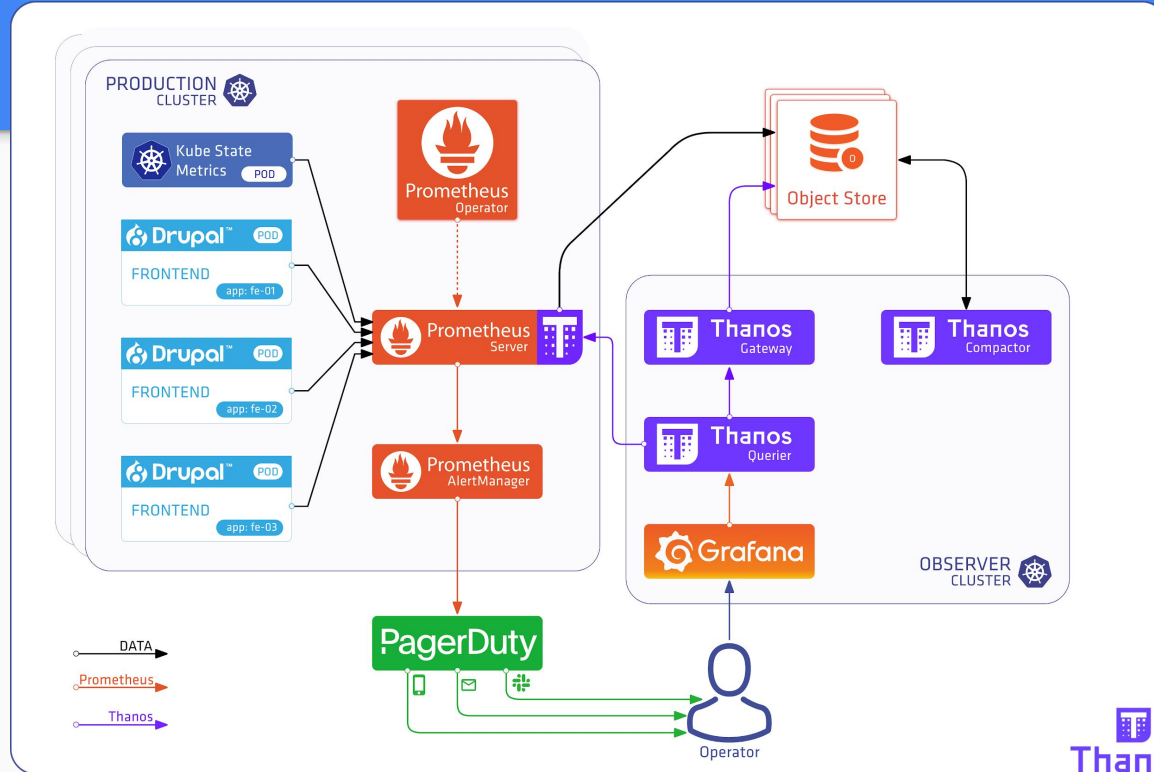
PRODUCTION
CLUSTER

Kube State Metrics
POD

Drupal™ POD
FRONTEND
app: fe-01

Drupal™ POD
FRONTEND
app: fe-02

Drupal™ POD
FRONTEND
app: fe-03

Prometheus
Operator

Prometheus
Server

Prometheus
AlertManager

Object Store

Thanos
Gateway

Thanos
Compactor

Thanos
Querier

Grafana

OBSERVER
CLUSTER

PagerDuty

Operator

DATA
Prometheus
Thanos

Than